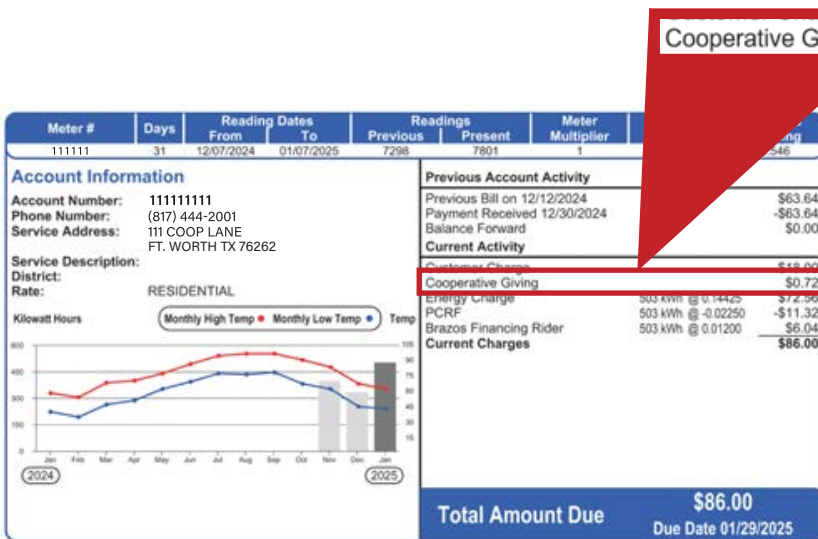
Cooperative G

| Meter # | Days | Reading Dates From | To | Readings Previous | Present | Meter Multiplier | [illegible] |
|---|---|---|---|---|---|---|---|
| 111111 | 31 | 12/07/2024 | 01/07/2025 | 7298 | 7801 | 1 | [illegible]546 |

Account Information

Account Number: 111111111
Phone Number: (817) 444-2001
Service Address: 111 COOP LANE
FT. WORTH TX 76262
Service Description:
District:
Rate: RESIDENTIAL

Kilowatt Hours
Monthly High Temp
Monthly Low Temp
Temp

600
450
300
150
0

105
90
75
60
45
30
15

Jan Feb Mar Apr May Jun Jul Aug Sep Oct Nov Dec Jan
2024
2025

Previous Account Activity
Previous Bill on 12/12/2024 $63.64
Payment Received 12/30/2024 -$63.64
Balance Forward $0.00
Current Activity
Customer Charge $18.00
Cooperative Giving $0.72
Energy Charge 503 kWh @ 0.14425 $72.56
PCRF 503 kWh @ -0.02250 -$11.32
Brazos Financing Rider 503 kWh @ 0.01200 $6.04
Current Charges $86.00

Total Amount Due
$86.00
Due Date 01/29/2025